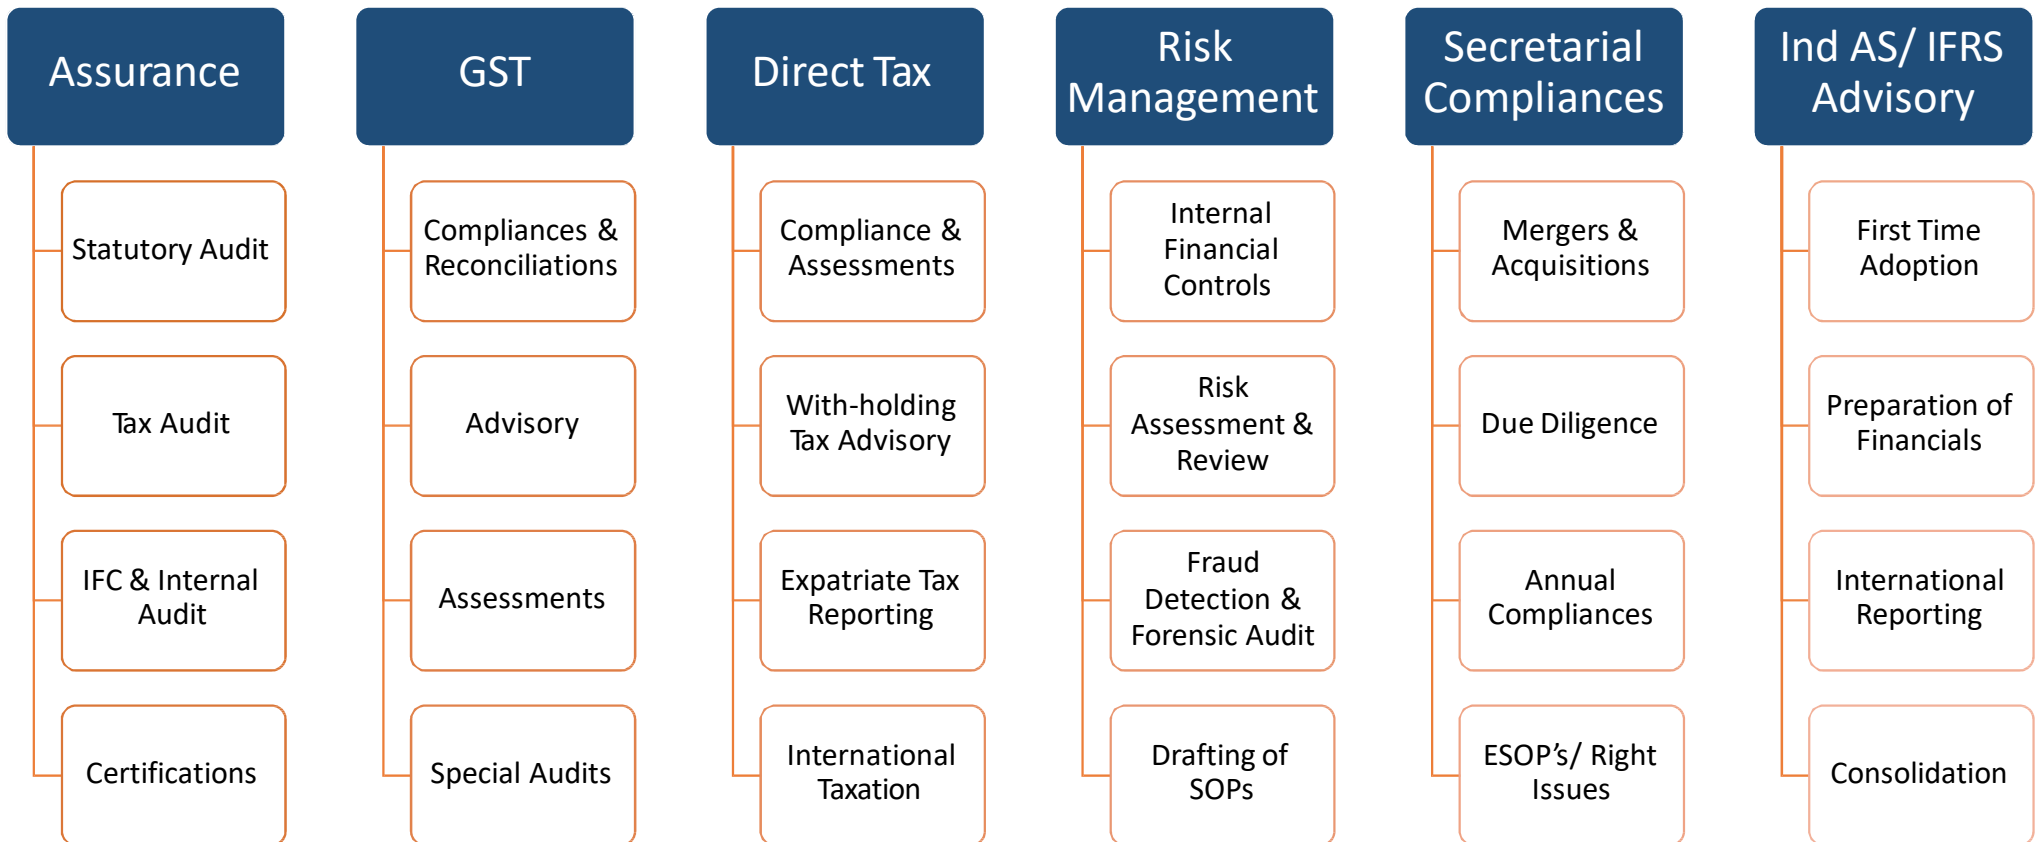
Assurance

Statutory Audit

Tax Audit

IFC & Internal Audit

Certifications

GST

Compliances & Reconciliations

Advisory

Assessments

Special Audits

Direct Tax

Compliance & Assessments

With-holding Tax Advisory

Expatriate Tax Reporting

International Taxation

Risk Management

Internal Financial Controls

Risk Assessment & Review

Fraud Detection & Forensic Audit

Drafting of SOPs

Secretarial Compliances

Mergers & Acquisitions

Due Diligence

Annual Compliances

ESOP's/ Right Issues

Ind AS/ IFRS Advisory

First Time Adoption

Preparation of Financials

International Reporting

Consolidation